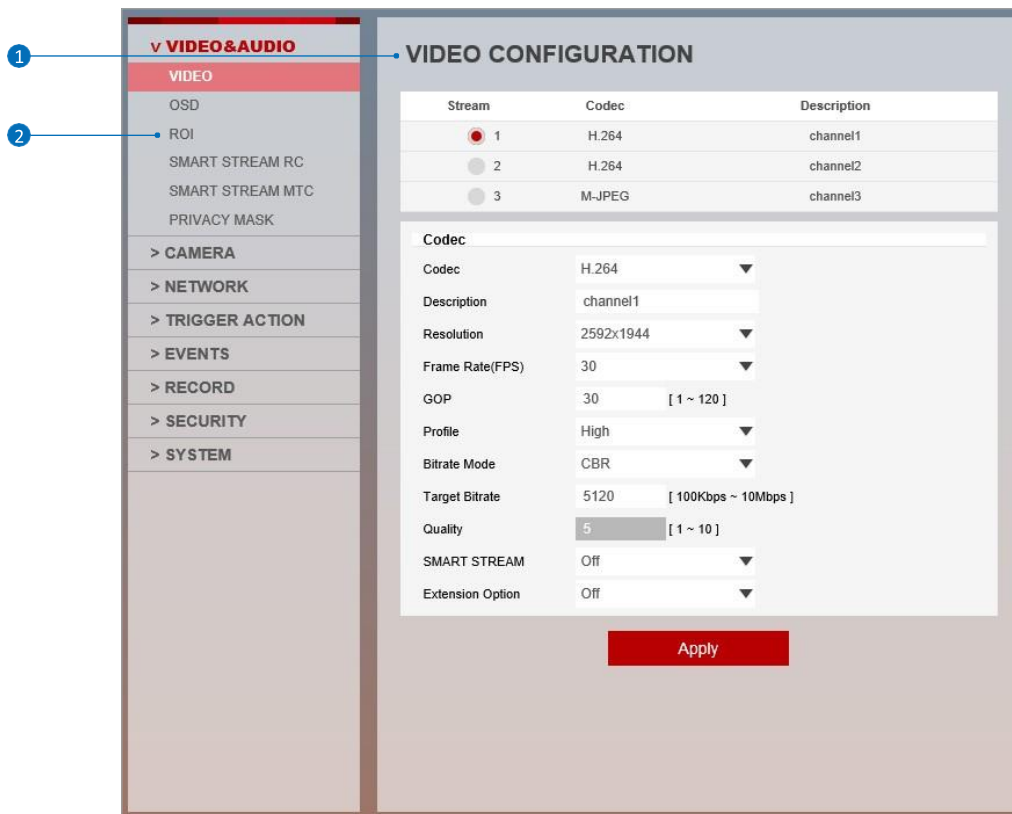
1

2

v VIDEO&AUDIO
VIDEO
OSD
ROI
SMART STREAM RC
SMART STREAM MTC
PRIVACY MASK
> CAMERA
> NETWORK
> TRIGGER ACTION
> EVENTS
> RECORD
> SECURITY
> SYSTEM

VIDEO CONFIGURATION

| Stream | Codec | Description |
|---|---|---|
| 1 | H.264 | channel1 |
| 2 | H.264 | channel2 |
| 3 | M-JPEG | channel3 |

Codec

| | | |
|---|---|---|
| Codec | H.264 | |
| Description | channel1 | |
| Resolution | 2592x1944 | |
| Frame Rate(FPS) | 30 | |
| GOP | 30 | [ 1 ~ 120 ] |
| Profile | High | |
| Bitrate Mode | CBR | |
| Target Bitrate | 5120 | [ 100Kbps ~ 10Mbps ] |
| Quality | 5 | [ 1 ~ 10 ] |
| SMART STREAM | Off | |
| Extension Option | Off | |

Apply